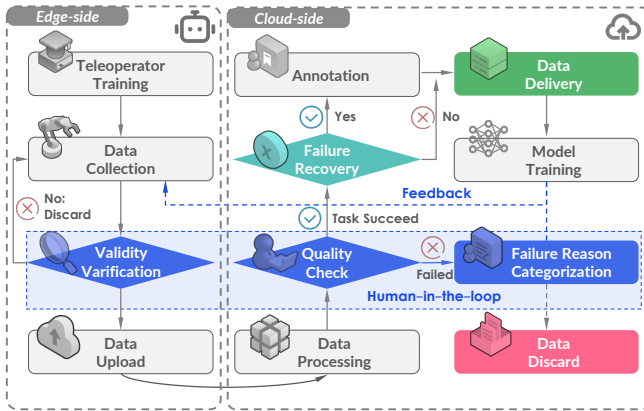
Edge-side

Teleoperator Training

Data Collection

No: Discard

Validity Varification

Data Upload

Cloud-side

Annotation

Yes

No

Data Delivery

Failure Recovery

Model Training

Feedback

Task Succeed

Quality Check

Failed

Failure Reason Categorization

Human-in-the-loop

Data Processing

Data Discard